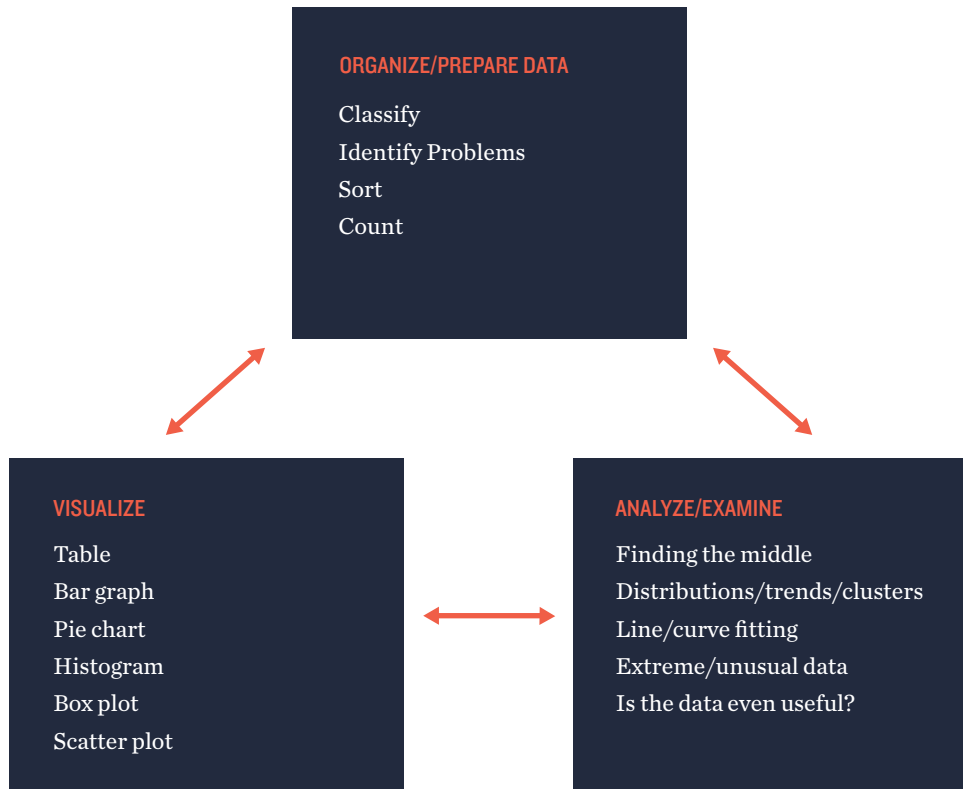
ORGANIZE/PREPARE DATA

Classify
Identify Problems
Sort
Count

VISUALIZE

Table
Bar graph
Pie chart
Histogram
Box plot
Scatter plot

ANALYZE/EXAMINE

Finding the middle
Distributions/trends/clusters
Line/curve fitting
Extreme/unusual data
Is the data even useful?